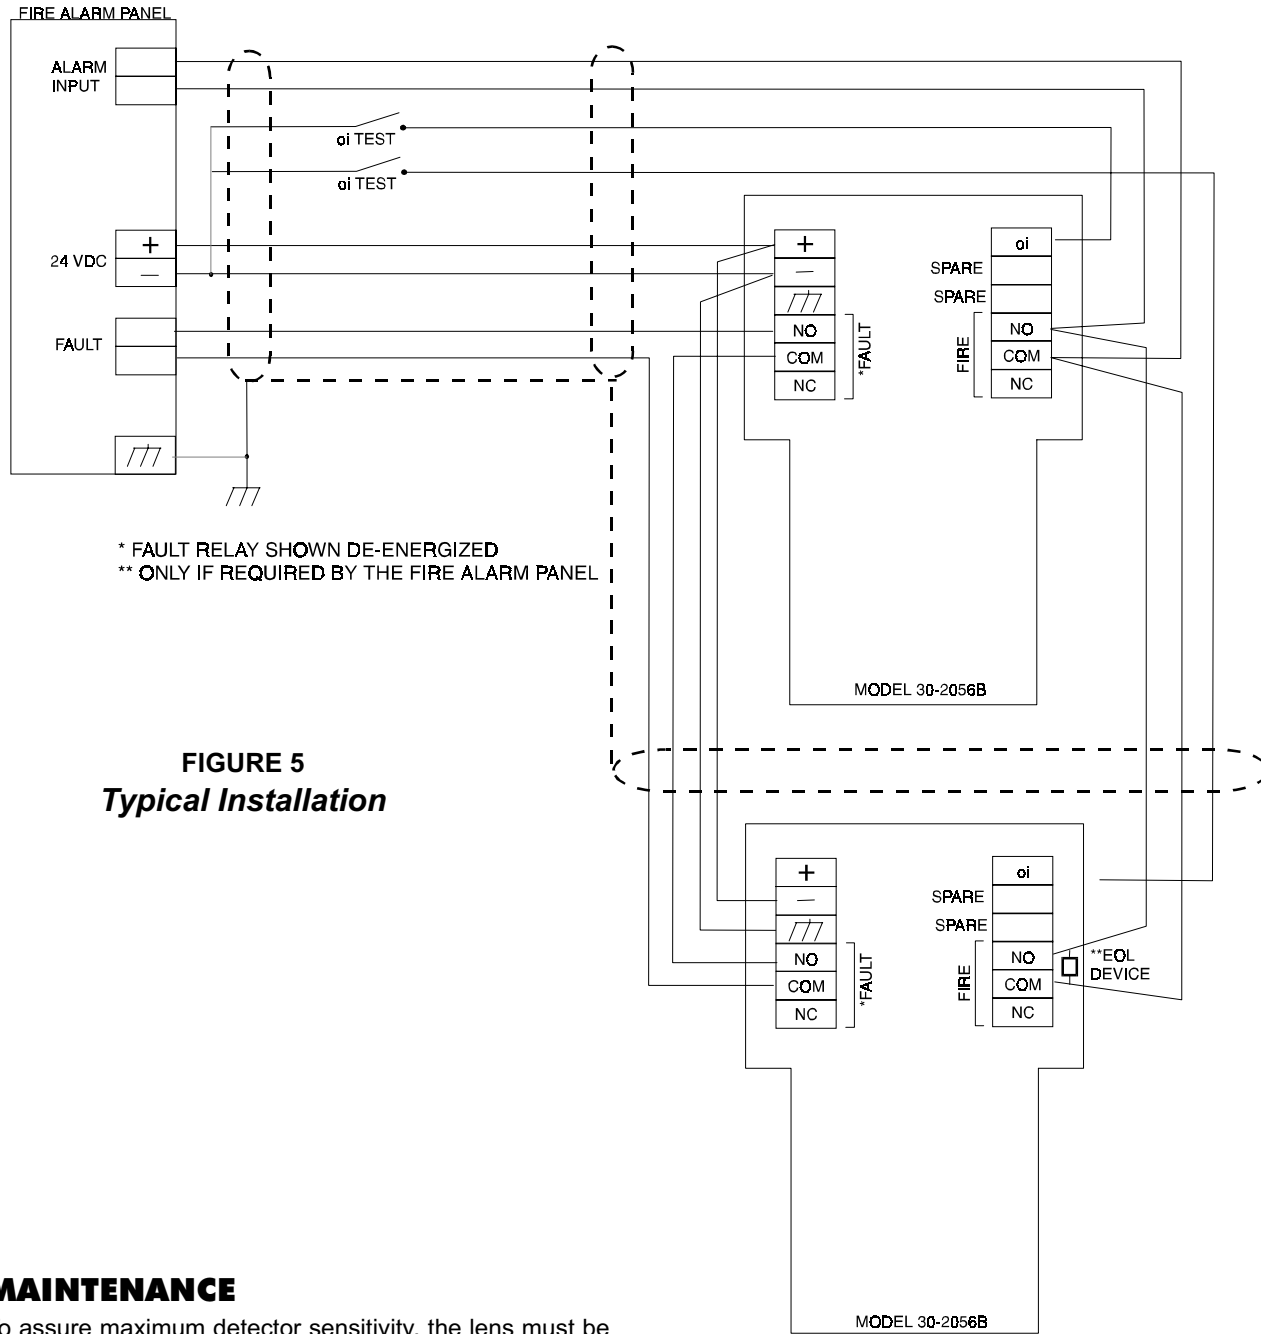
FIRE ALARM PANEL

ALARM INPUT

oi TEST

oi TEST

24 VDC

+

—

FAULT

+

—

NO

COM

NC

*FAULT

oi

SPARE

SPARE

NO

COM

NC

FIRE

* FAULT RELAY SHOWN DE-ENERGIZED
** ONLY IF REQUIRED BY THE FIRE ALARM PANEL

MODEL 30-2056B

FIGURE 5
Typical Installation

+

—

NO

COM

NC

*FAULT

oi

SPARE

SPARE

NO

COM

NC

FIRE

**EOL DEVICE

MODEL 30-2056B

MAINTENANCE

o assure maximum detector sensitivity, the lens must be